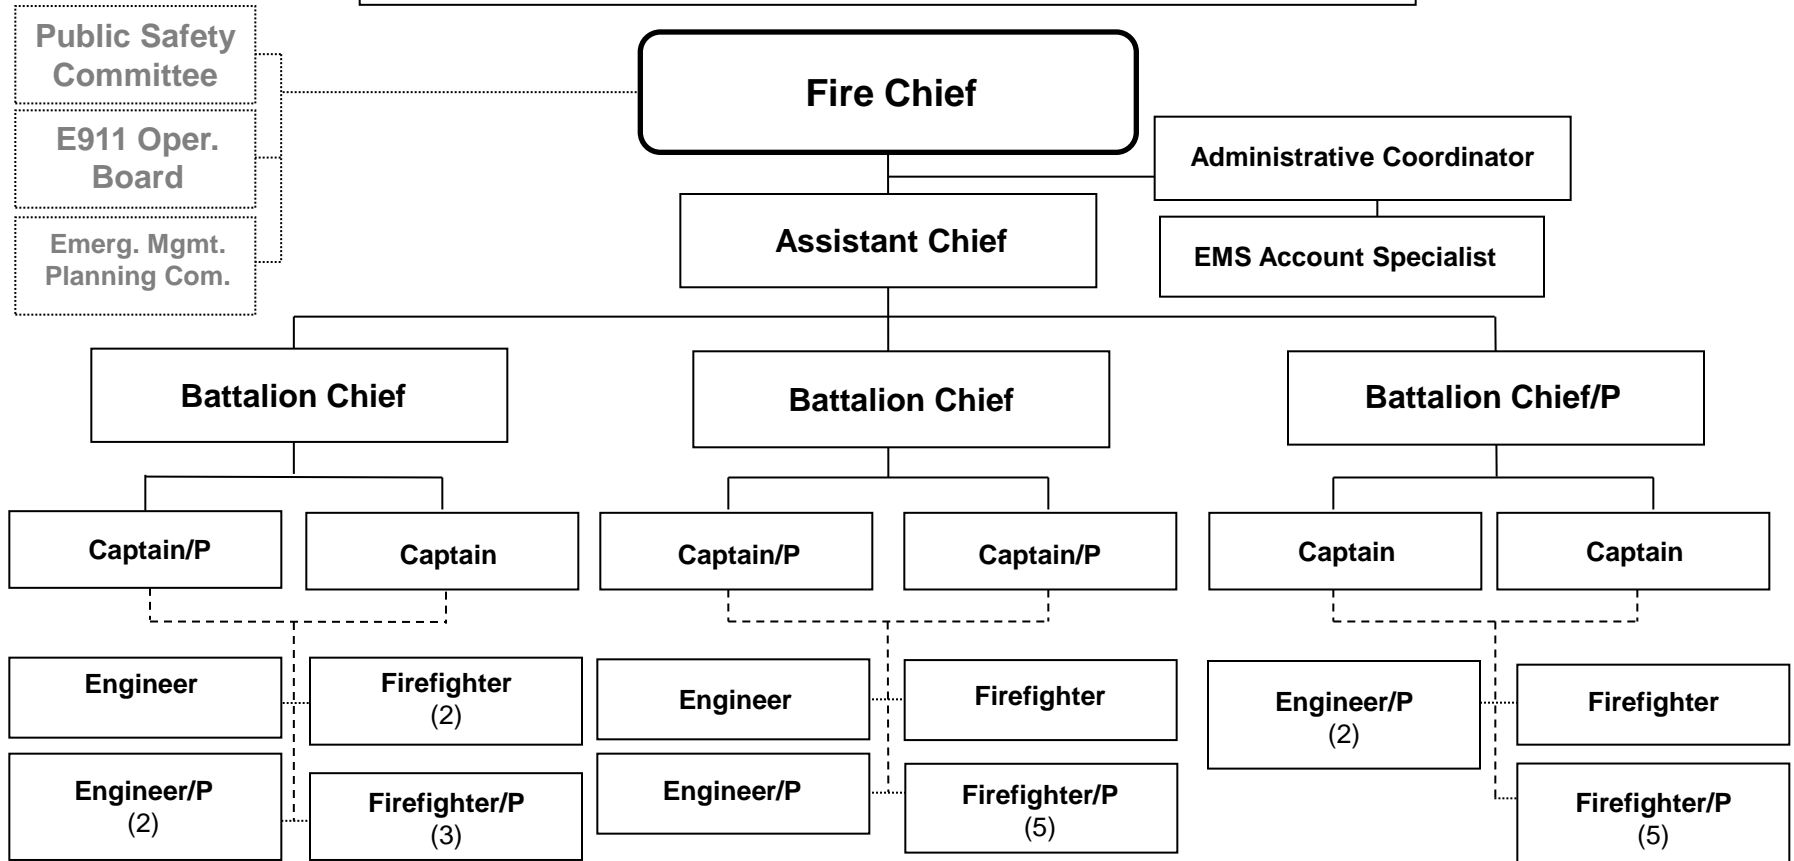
Public Safety Committee

E911 Oper. Board

Emerg. Mgmt. Planning Com.

Fire Chief

Administrative Coordinator

EMS Account Specialist

Assistant Chief

Battalion Chief

Battalion Chief

Battalion Chief/P

Captain/P

Captain

Captain/P

Captain/P

Captain

Captain

Engineer

Firefighter (2)

Engineer/P (2)

Firefighter/P (3)

Engineer

Firefighter

Engineer/P

Firefighter/P (5)

Engineer/P (2)

Firefighter

Firefighter/P (5)